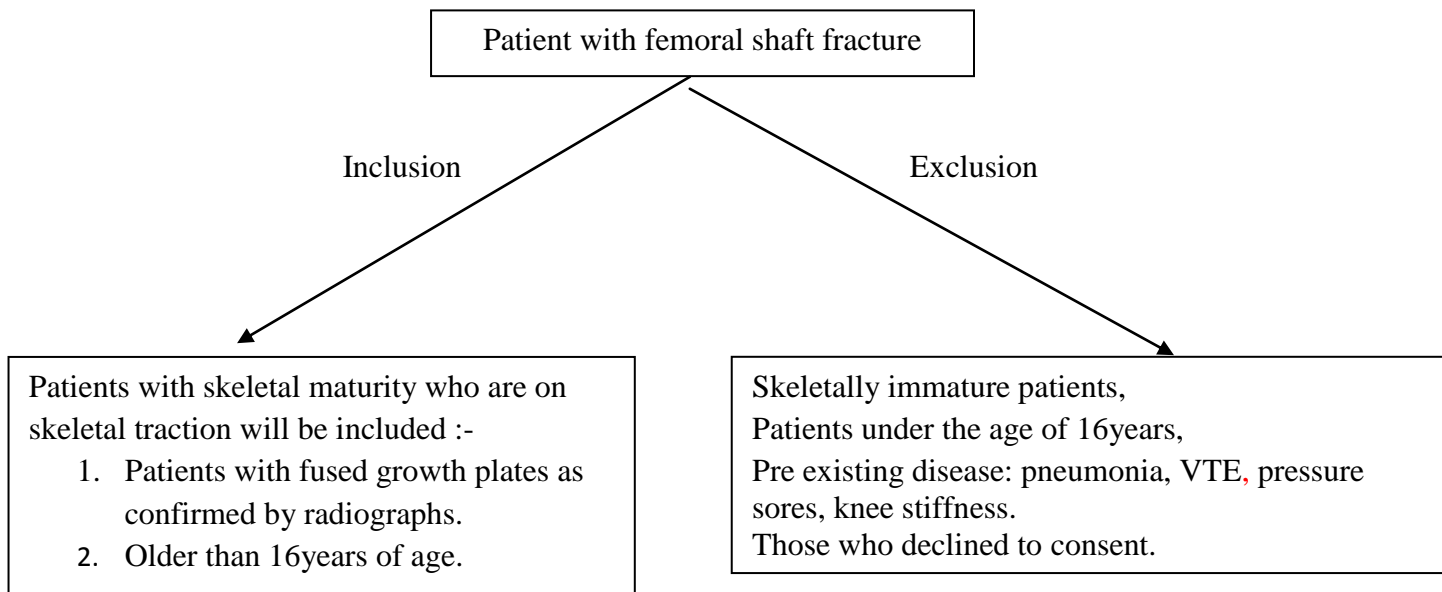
Patient with femoral shaft fracture

Inclusion

Exclusion

Patients with skeletal maturity who are on skeletal traction will be included :-
1. Patients with fused growth plates as confirmed by radiographs.
2. Older than 16years of age.

Skeletally immature patients,
Patients under the age of 16years,
Pre existing disease: pneumonia, VTE, pressure sores, knee stiffness.
Those who declined to consent.